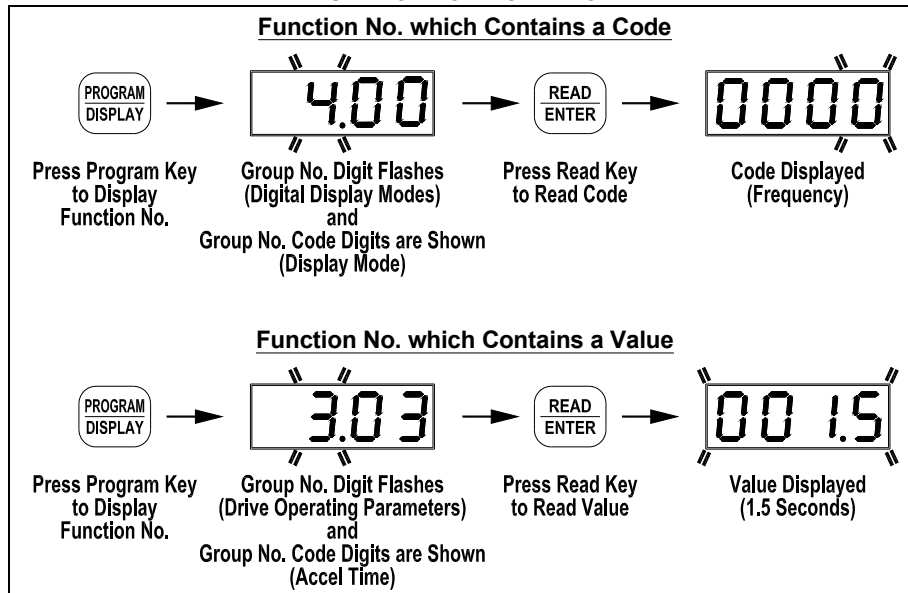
Function No. which Contains a Code

PROGRAM
DISPLAY

4.00

READ
ENTER

0000

Press Program Key to Display Function No.

Group No. Digit Flashes (Digital Display Modes) and Group No. Code Digits are Shown (Display Mode)

Press Read Key to Read Code

Code Displayed (Frequency)

Function No. which Contains a Value

PROGRAM
DISPLAY

3.03

READ
ENTER

001.5

Press Program Key to Display Function No.

Group No. Digit Flashes (Drive Operating Parameters) and Group No. Code Digits are Shown (Accel Time)

Press Read Key to Read Value

Value Displayed (1.5 Seconds)